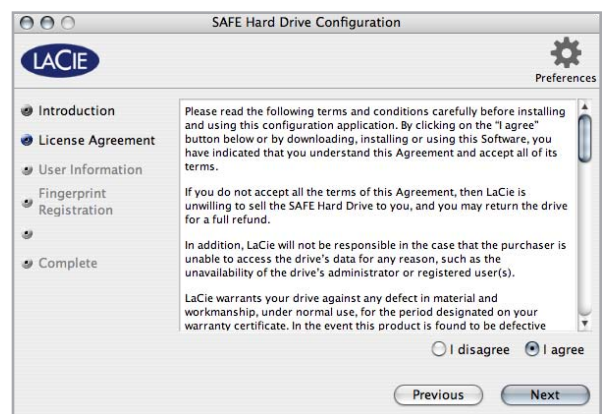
SAFE Hard Drive Configuration

LACIE

Preferences

Introduction
License Agreement
User Information
Fingerprint Registration
Complete

Please read the following terms and conditions carefully before installing and using this configuration application. By clicking on the "I agree" button below or by downloading, installing or using this Software, you have indicated that you understand this Agreement and accept all of its terms.

If you do not accept all the terms of this Agreement, then LaCie is unwilling to sell the SAFE Hard Drive to you, and you may return the drive for a full refund.

In addition, LaCie will not be responsible in the case that the purchaser is unable to access the drive's data for any reason, such as the unavailability of the drive's administrator or registered user(s).

LaCie warrants your drive against any defect in material and workmanship, under normal use, for the period designated on your warranty certificate. In the event this product is found to be defective

I disagree
I agree

Previous
Next